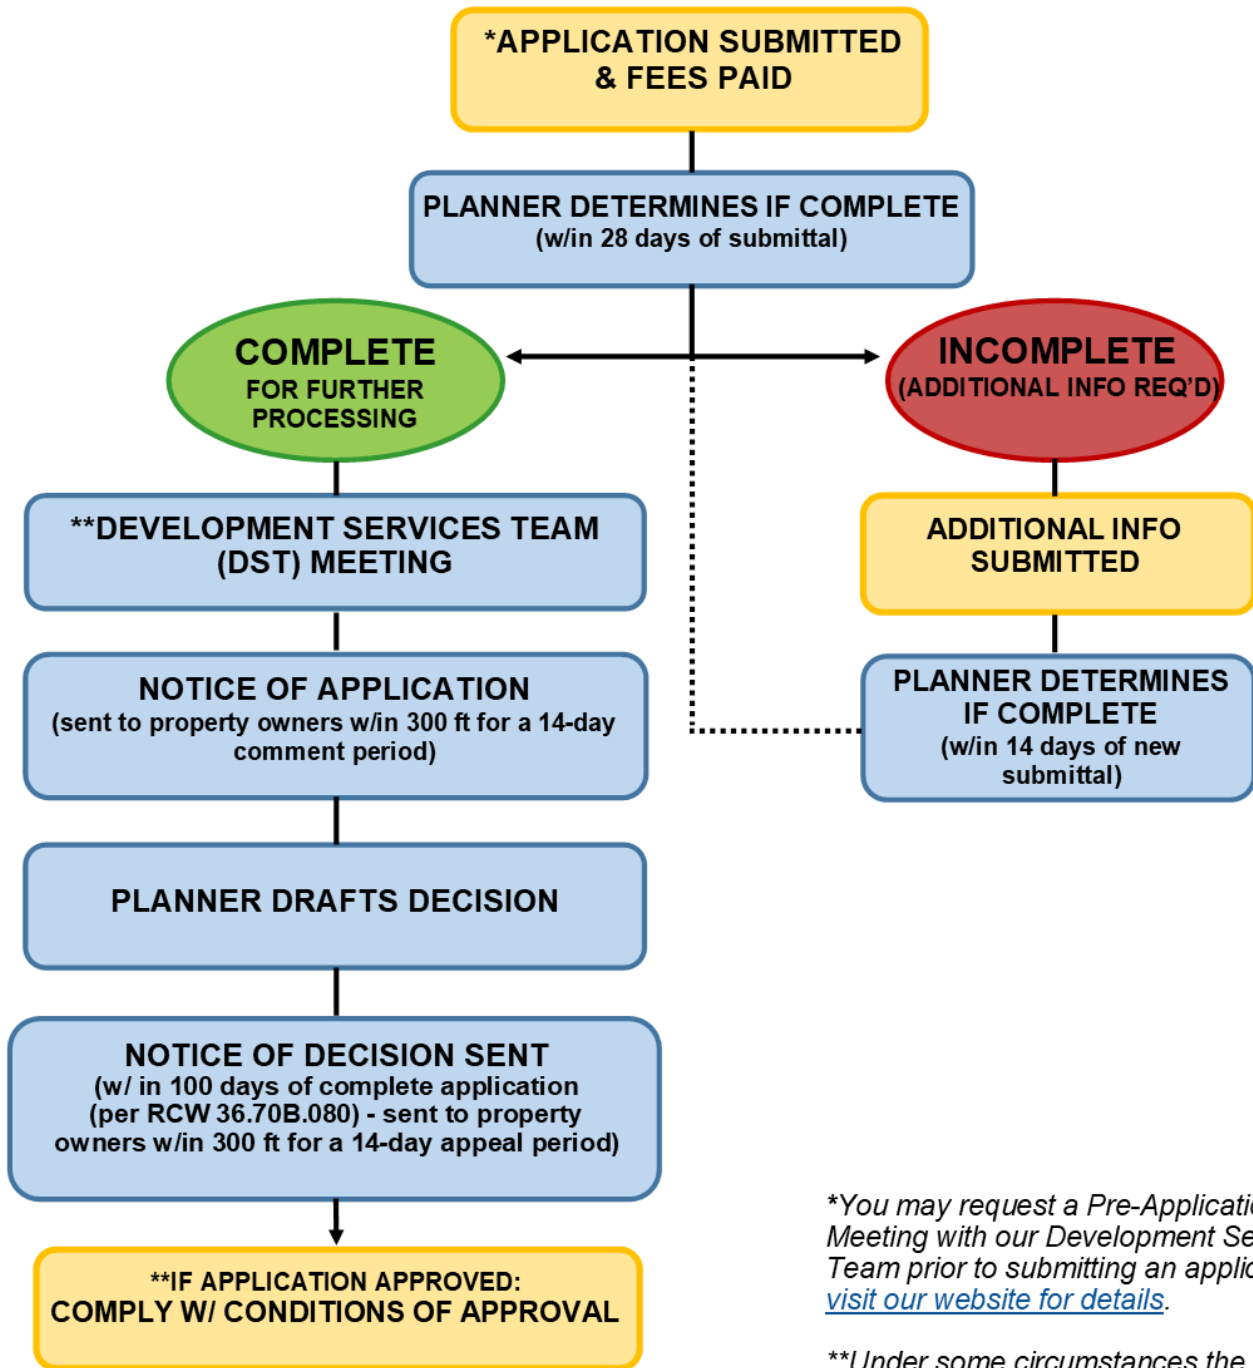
*APPLICATION SUBMITTED & FEES PAID

PLANNER DETERMINES IF COMPLETE
(w/in 28 days of submittal)

COMPLETE
FOR FURTHER PROCESSING

INCOMPLETE
(ADDITIONAL INFO REQ'D)

**DEVELOPMENT SERVICES TEAM (DST) MEETING

ADDITIONAL INFO SUBMITTED

NOTICE OF APPLICATION
(sent to property owners w/in 300 ft for a 14-day comment period)

PLANNER DETERMINES IF COMPLETE
(w/in 14 days of new submittal)

PLANNER DRAFTS DECISION

NOTICE OF DECISION SENT
(w/ in 100 days of complete application (per RCW 36.70B.080) - sent to property owners w/in 300 ft for a 14-day appeal period)

**IF APPLICATION APPROVED:
COMPLY W/ CONDITIONS OF APPROVAL

*You may request a Pre-Applicati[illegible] Meeting with our Development Se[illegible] Team prior to submitting an applic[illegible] visit our website for details.

**Under some circumstances the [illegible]